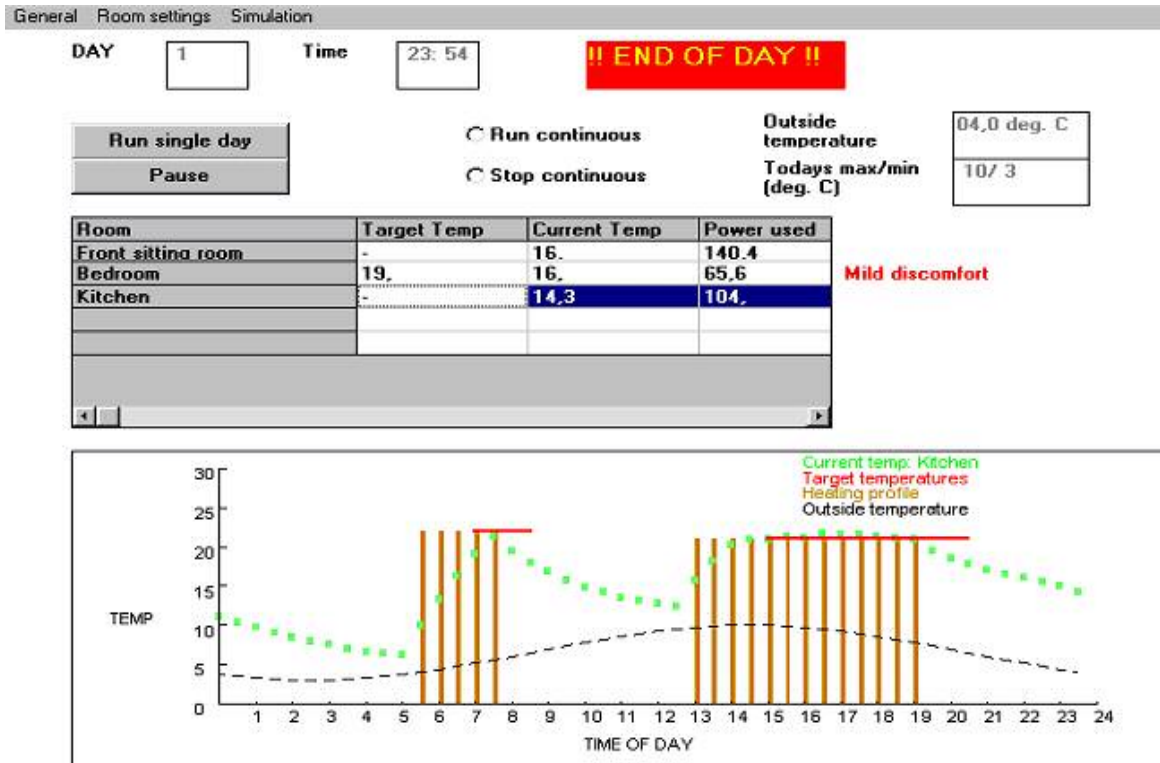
General Room settings Simulation

DAY 1 Time 23: 54 !! END OF DAY !!

Run single day

Pause

Run continuous

Stop continuous

Outside temperature 04,0 deg. C

Todays max/min (deg. C) 10/ 3

| Room | Target Temp | Current Temp | Power used |
|---|---|---|---|
| Front sitting room | - | 16, | 140,4 |
| Bedroom | 19, | 16, | 65,6 |
| Kitchen | - | 14,3 | 104, |
| | | | |
| | | | |

Mild discomfort

Current temp: Kitchen
Target temperatures
Heating profile
Outside temperature

30
25
20
15
10
5
0

TEMP

1 2 3 4 5 6 7 8 9 10 11 12 13 14 15 16 17 18 19 20 21 22 23 24

TIME OF DAY